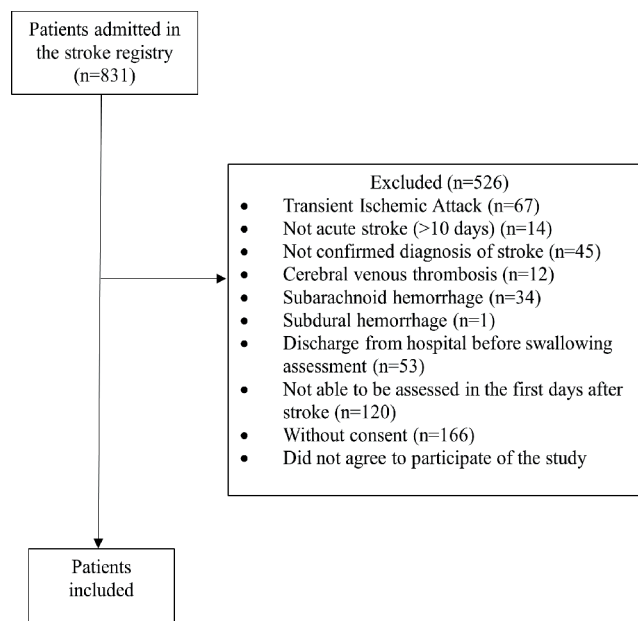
Patients admitted in the stroke registry (n=831)

Excluded (n=526)
- Transient Ischemic Attack (n=67)
- Not acute stroke (>10 days) (n=14)
- Not confirmed diagnosis of stroke (n=45)
- Cerebral venous thrombosis (n=12)
- Subarachnoid hemorrhage (n=34)
- Subdural hemorrhage (n=1)
- Discharge from hospital before swallowing assessment (n=53)
- Not able to be assessed in the first days after stroke (n=120)
- Without consent (n=166)
- Did not agree to participate of the study

Patients included